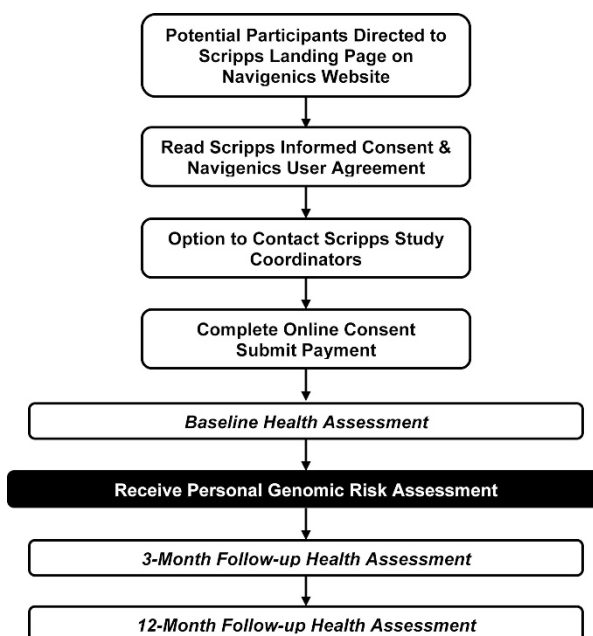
Potential Participants Directed to Scripps Landing Page on Navigenics Website

Read Scripps Informed Consent & Navigenics User Agreement

Option to Contact Scripps Study Coordinators

Complete Online Consent
Submit Payment

Baseline Health Assessment

Receive Personal Genomic Risk Assessment

3-Month Follow-up Health Assessment

12-Month Follow-up Health Assessment